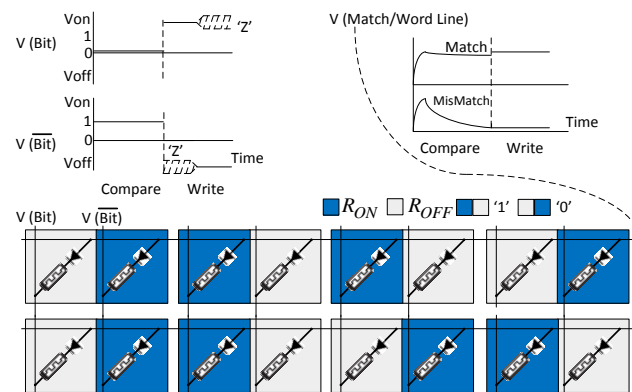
Von
V (Bit)
1
0
Voff
'Z'
Von
V ($\overline{\text{Bit}}$)
1
0
Voff
'Z'
Time
Compare Write
V (Match/Word Line)
Match
MisMatch
Time
Compare Write
V (Bit) V ($\overline{\text{Bit}}$)
$R_{ON}$ $R_{OFF}$ '1' '0'